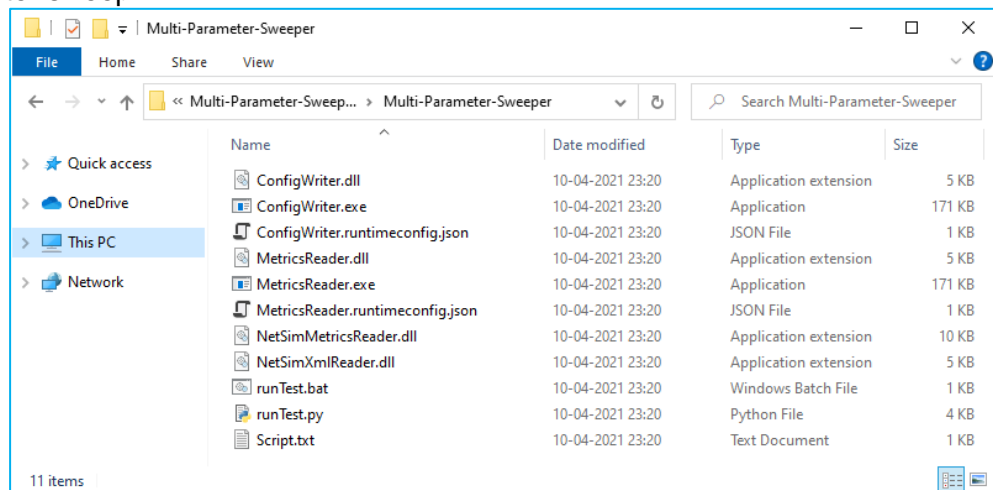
Multi-Parameter-Sweeper

File Home Share View

« Multi-Parameter-Sweep... › Multi-Parameter-Sweeper

Search Multi-Parameter-Sweeper

Quick access
OneDrive
This PC
Network

| Name | Date modified | Type | Size |
|---|---|---|---|
| ConfigWriter.dll | 10-04-2021 23:20 | Application extension | 5 KB |
| ConfigWriter.exe | 10-04-2021 23:20 | Application | 171 KB |
| ConfigWriter.runtimeconfig.json | 10-04-2021 23:20 | JSON File | 1 KB |
| MetricsReader.dll | 10-04-2021 23:20 | Application extension | 5 KB |
| MetricsReader.exe | 10-04-2021 23:20 | Application | 171 KB |
| MetricsReader.runtimeconfig.json | 10-04-2021 23:20 | JSON File | 1 KB |
| NetSimMetricsReader.dll | 10-04-2021 23:20 | Application extension | 10 KB |
| NetSimXmlReader.dll | 10-04-2021 23:20 | Application extension | 5 KB |
| runTest.bat | 10-04-2021 23:20 | Windows Batch File | 1 KB |
| runTest.py | 10-04-2021 23:20 | Python File | 4 KB |
| Script.txt | 10-04-2021 23:20 | Text Document | 1 KB |

11 items